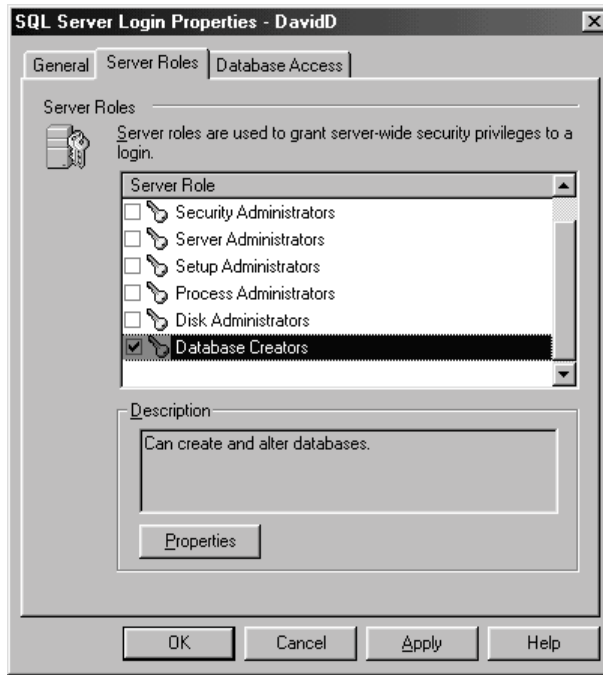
SQL Server Login Properties - DavidD

General | Server Roles | Database Access

Server Roles

Server roles are used to grant server-wide security privileges to a login.

| Server Role |
|---|
| Security Administrators |
| Server Administrators |
| Setup Administrators |
| Process Administrators |
| Disk Administrators |
| Database Creators |

Description

Can create and alter databases.

Properties

OK | Cancel | Apply | Help